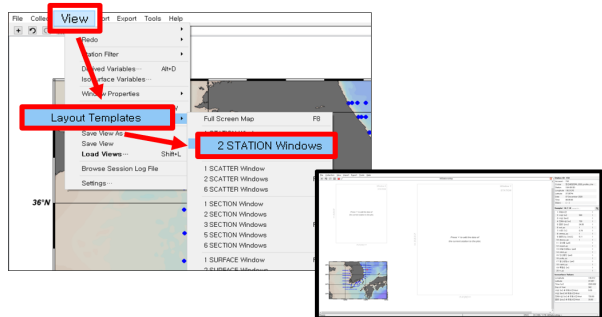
File Colle View ort Export Tools Help

Redo

tation Filter

Derived Variables··· Alt+D

Isosurface Variables···

Window Properties

Layout Templates

Save View As

Save View

Load Views··· Shift+L

Browse Session Log File

Settings···

Full Screen Map F8

2 STATION Windows

1 SCATTER Window

2 SCATTER Windows

6 SCATTER Windows

1 SECTION Window

2 SECTION Windows

3 SECTION Windows

5 SECTION Windows

6 SECTION Windows

1 SURFACE Window

2 SURFACE Windows

36°N